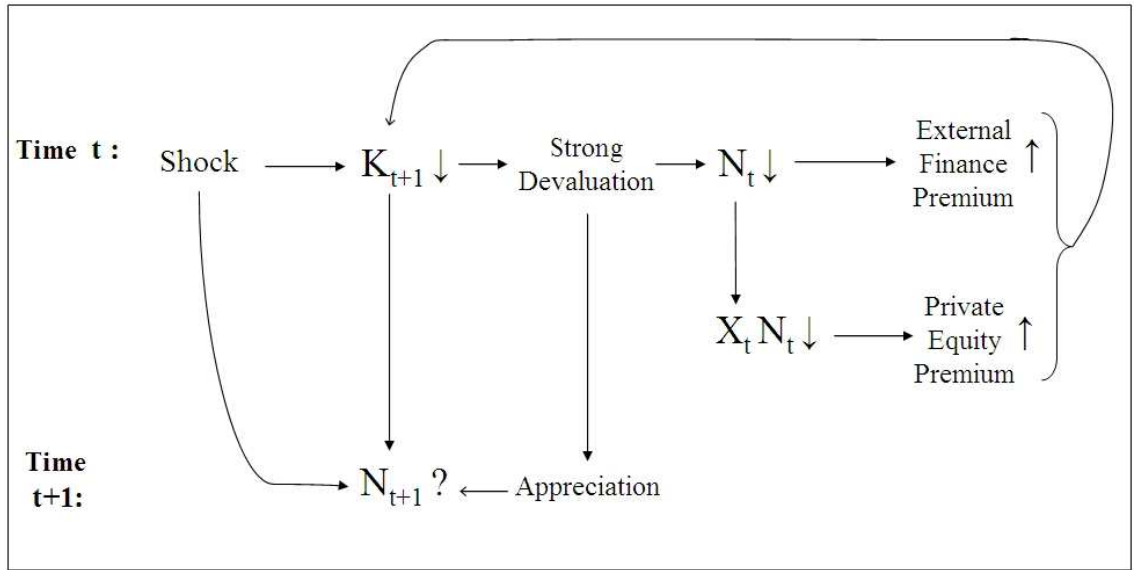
Time t :

Shock

$K_{t+1}\downarrow$

Strong Devaluation

$N_t\downarrow$

External Finance Premium $\uparrow$

$X_t N_t\downarrow$

Private Equity Premium $\uparrow$

Time t+1:

$N_{t+1}$ ?

Appreciation